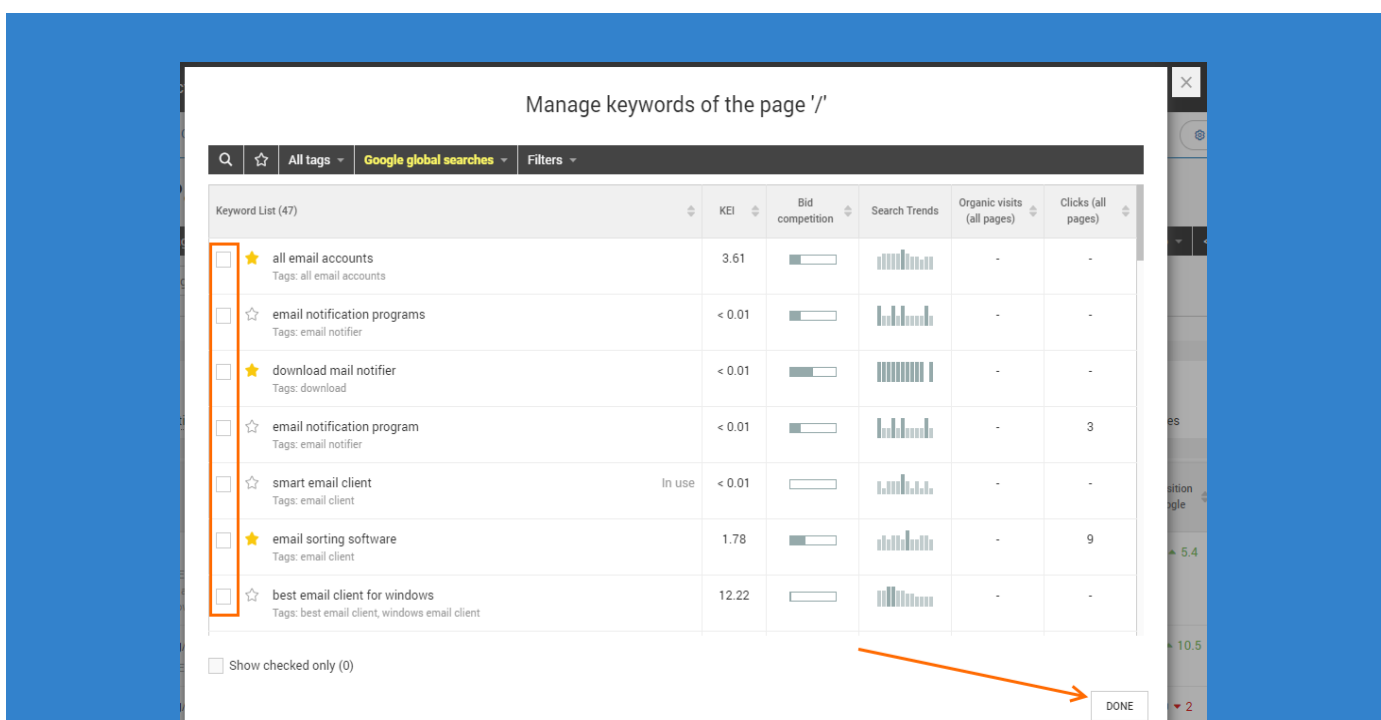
Manage keywords of the page '/'

All tags
Google global searches
Filters

| Keyword List (47) | KEI | Bid competition | Search Trends | Organic visits (all pages) | Clicks (all pages) |
|---|---|---|---|---|---|
| all email accounts<br>Tags: all email accounts | 3.61 | | | - | - |
| email notification programs<br>Tags: email notifier | < 0.01 | | | - | - |
| download mail notifier<br>Tags: download | < 0.01 | | | - | - |
| email notification program<br>Tags: email notifier | < 0.01 | | | - | 3 |
| smart email client In use<br>Tags: email client | < 0.01 | | | - | - |
| email sorting software<br>Tags: email client | 1.78 | | | - | 9 |
| best email client for windows<br>Tags: best email client, windows email client | 12.22 | | | - | - |

Show checked only (0)

DONE

es
sition
ogle
5.4
10.5
2